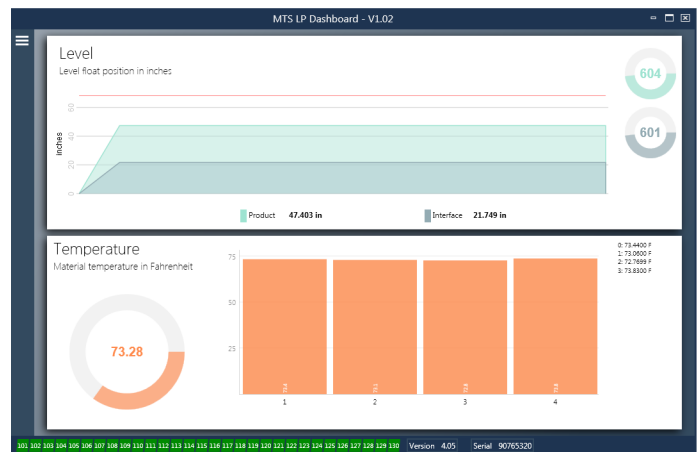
MTS LP Dashboard - V1.02

Level

Level float position in inches

604

601

60

40

20

0

inches

Product 47.403 in

Interface 21.749 in

Temperature

Material temperature in Fahrenheit

73.28

0: 73.4400 F
1: 73.0600 F
2: 72.7699 F
3: 73.8300 F

75

50

25

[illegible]

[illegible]

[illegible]

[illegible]

1

2

3

4

101 102 103 104 105 106 107 108 109 110 111 112 113 114 115 116 117 118 119 120 121 122 123 124 125 126 127 128 129 130

Version 4.05

Serial 90765320